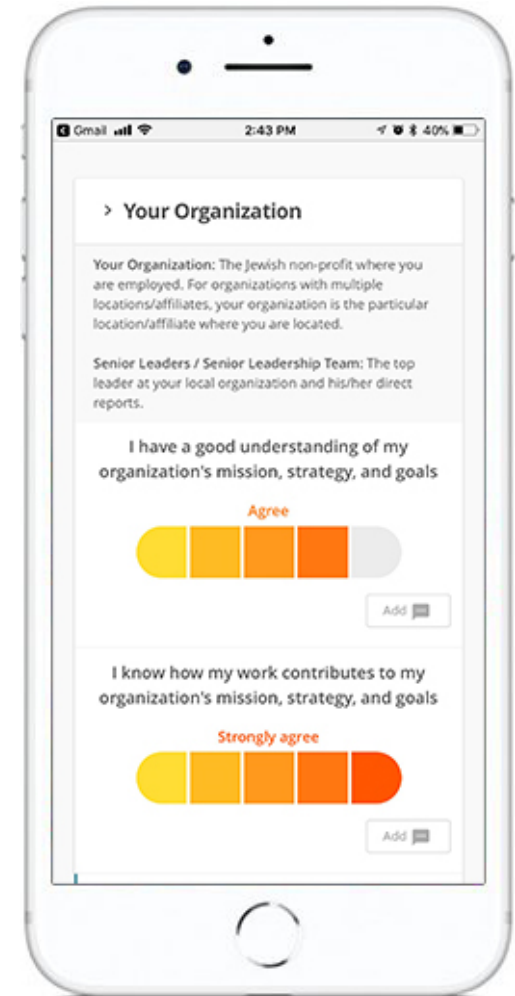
Gmail 2:43 PM 40%

> Your Organization

Your Organization: The Jewish non-profit where you are employed. For organizations with multiple locations/affiliates, your organization is the particular location/affiliate where you are located.

Senior Leaders / Senior Leadership Team: The top leader at your local organization and his/her direct reports.

I have a good understanding of my organization's mission, strategy, and goals

Agree

Add

I know how my work contributes to my organization's mission, strategy, and goals

Strongly agree

Add